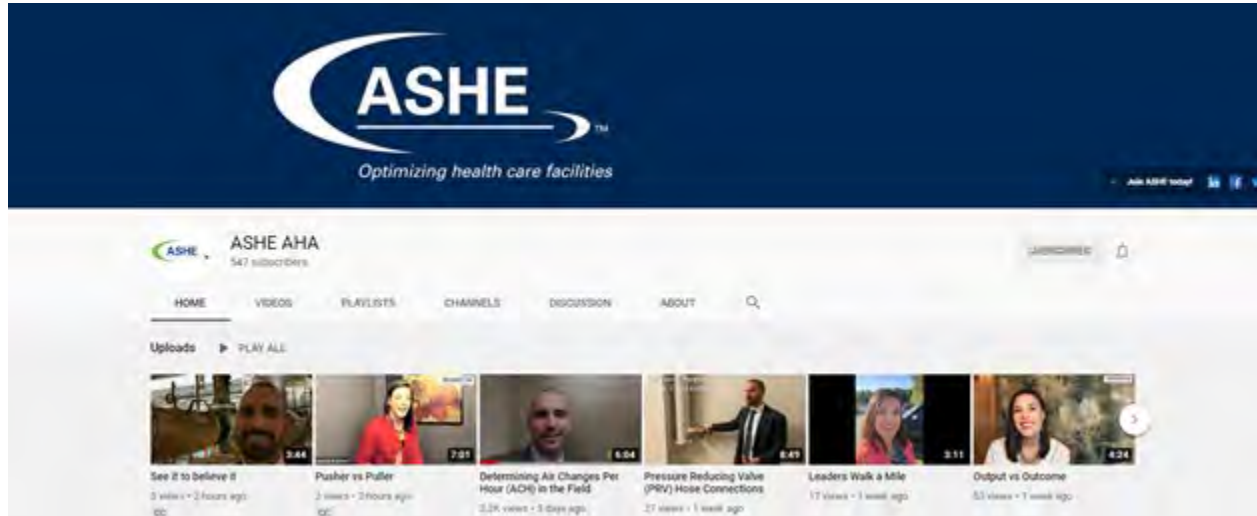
ASHE™

Optimizing health care facilities

Join ASHE today!

ASHE

ASHE AHA

547 subscribers

SUBSCRIBED

HOME VIDEOS PLAYLISTS CHANNELS DISCUSSION ABOUT

Uploads ▶ PLAY ALL

3:44
See it to believe it
3 views • 2 hours ago
CC

7:01
Pusher vs Puller
2 views • 3 hours ago
CC

6:04
Determining Air Changes Per Hour (ACH) in the Field
2.2K views • 3 days ago

8:49
Pressure Reducing Valve (PRV) Hose Connections
27 views • 1 week ago

3:11
Leaders Walk a Mile
17 views • 1 week ago

4:24
Output vs Outcome
53 views • 1 week ago